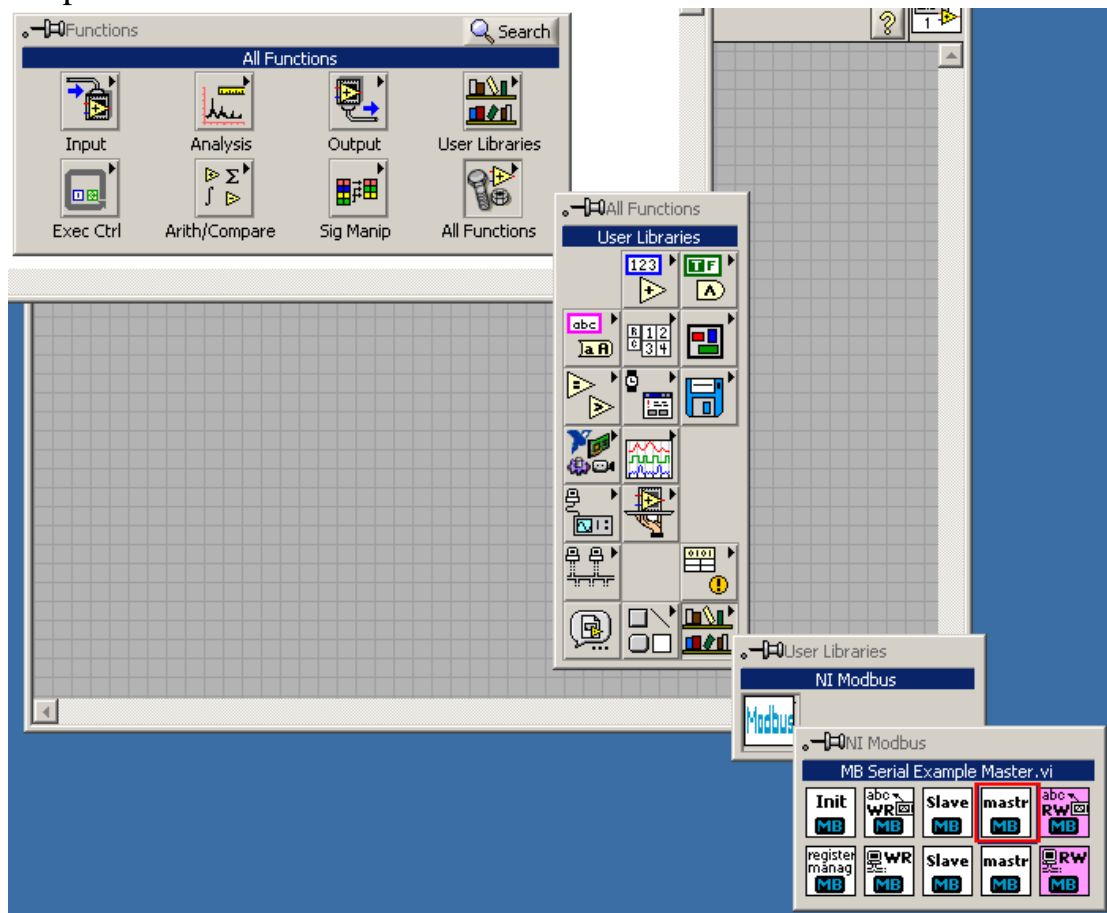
Functions
Search
All Functions
Input
Analysis
Output
User Libraries
Exec Ctrl
Arith/Compare
Sig Manip
All Functions

All Functions
User Libraries
123
TF
abc
User Libraries
NI Modbus
Modbus

NI Modbus
MB Serial Example Master.vi
Init MB
abc WR MB
Slave MB
mastr MB
abc RW MB
register manag MB
WR MB
Slave MB
mastr MB
RW MB